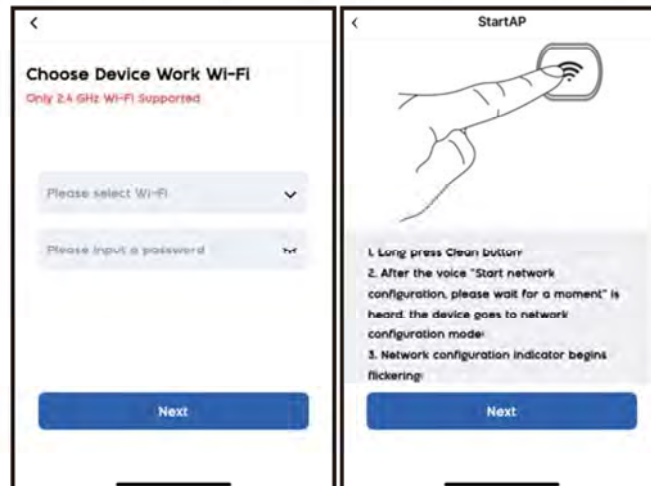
<

Choose Device Work Wi-Fi

Only 2.4 GHz Wi-Fi Supported

Please select Wi-Fi

Please input a password

Next

<

StartAP

1. Long press Clean button

2. After the voice "Start network configuration, please wait for a moment" is heard, the device goes to network configuration mode

3. Network configuration indicator begins flickering

Next